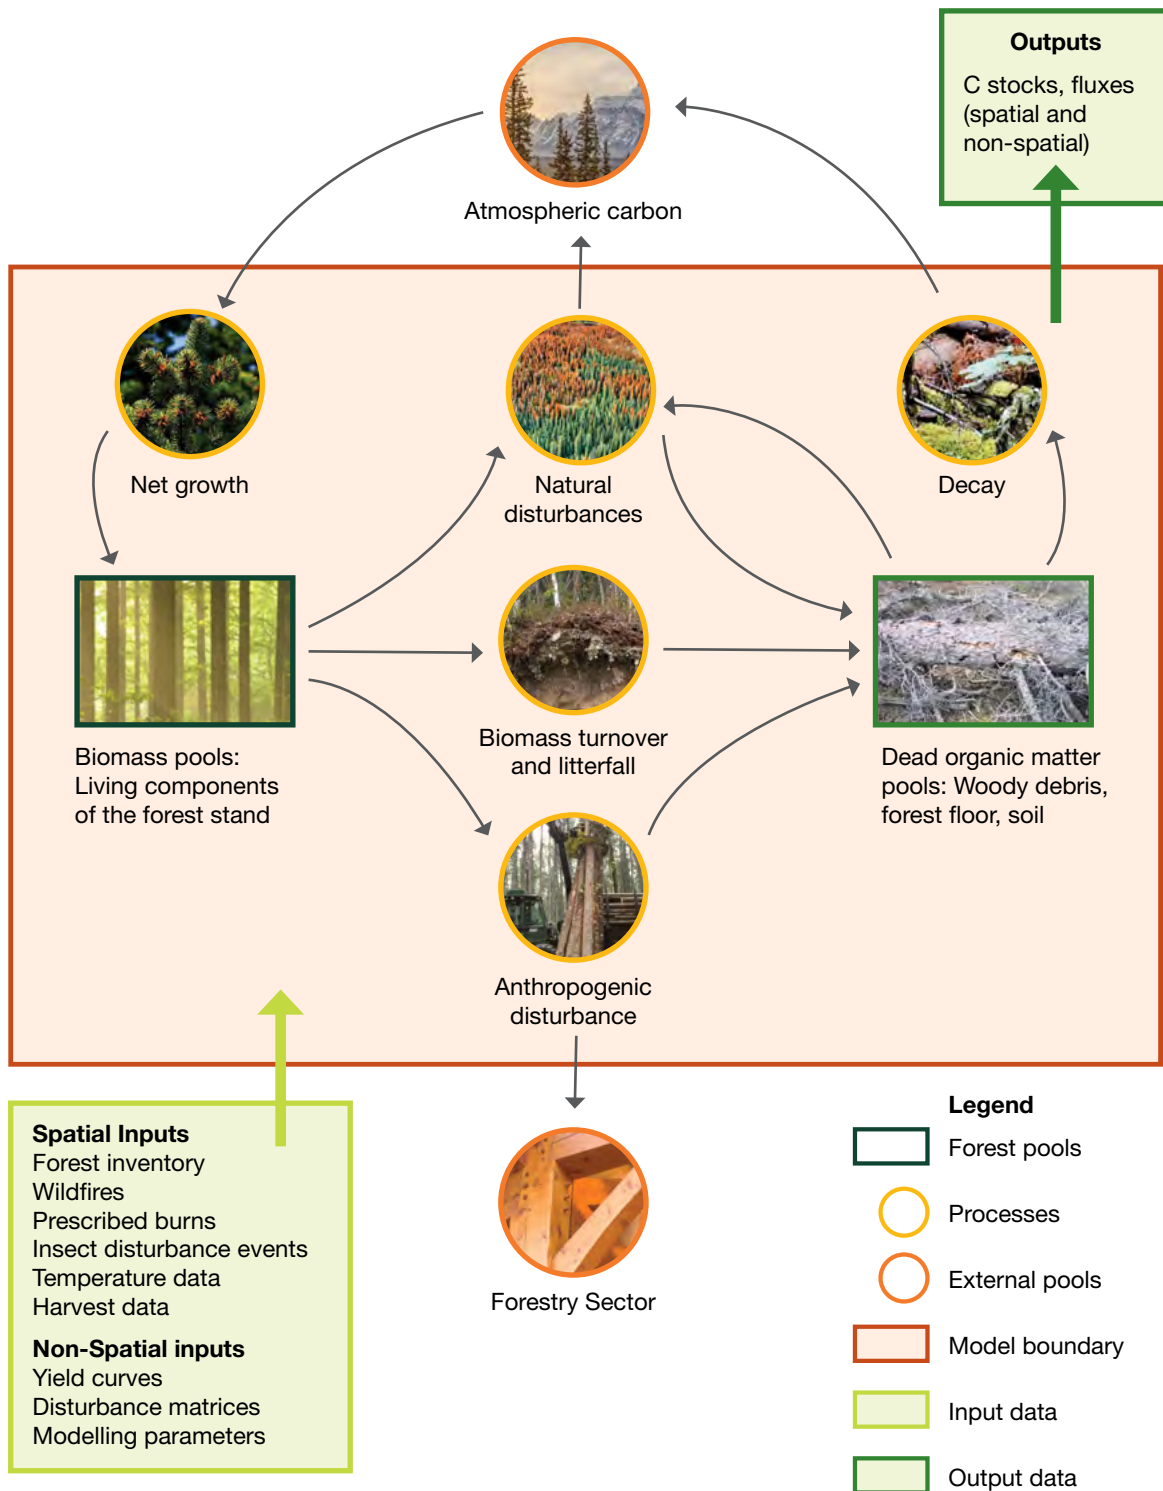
Outputs
C stocks, fluxes (spatial and non-spatial)

Atmospheric carbon

Net growth

Natural disturbances

Decay

Biomass pools: Living components of the forest stand

Biomass turnover and litterfall

Dead organic matter pools: Woody debris, forest floor, soil

Anthropogenic disturbance

Forestry Sector

Spatial Inputs
Forest inventory
Wildfires
Prescribed burns
Insect disturbance events
Temperature data
Harvest data

Non-Spatial inputs
Yield curves
Disturbance matrices
Modelling parameters

Legend
Forest pools
Processes
External pools
Model boundary
Input data
Output data